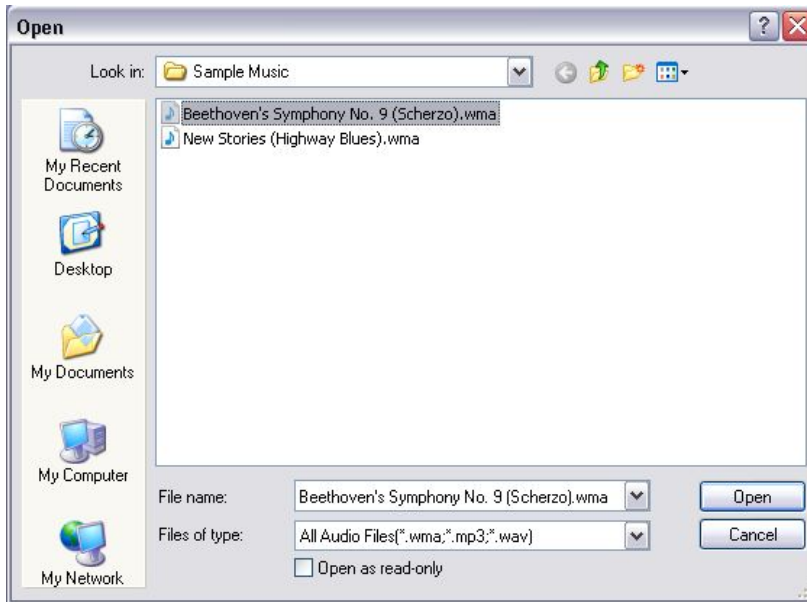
Open

?

Look in: Sample Music

Beethoven's Symphony No. 9 (Scherzo).wma
New Stories (Highway Blues).wma

My Recent Documents

Desktop

My Documents

My Computer

My Network

File name: Beethoven's Symphony No. 9 (Scherzo).wma

Files of type: All Audio Files(*.wma;*.mp3;*.wav)

Open as read-only

Open

Cancel